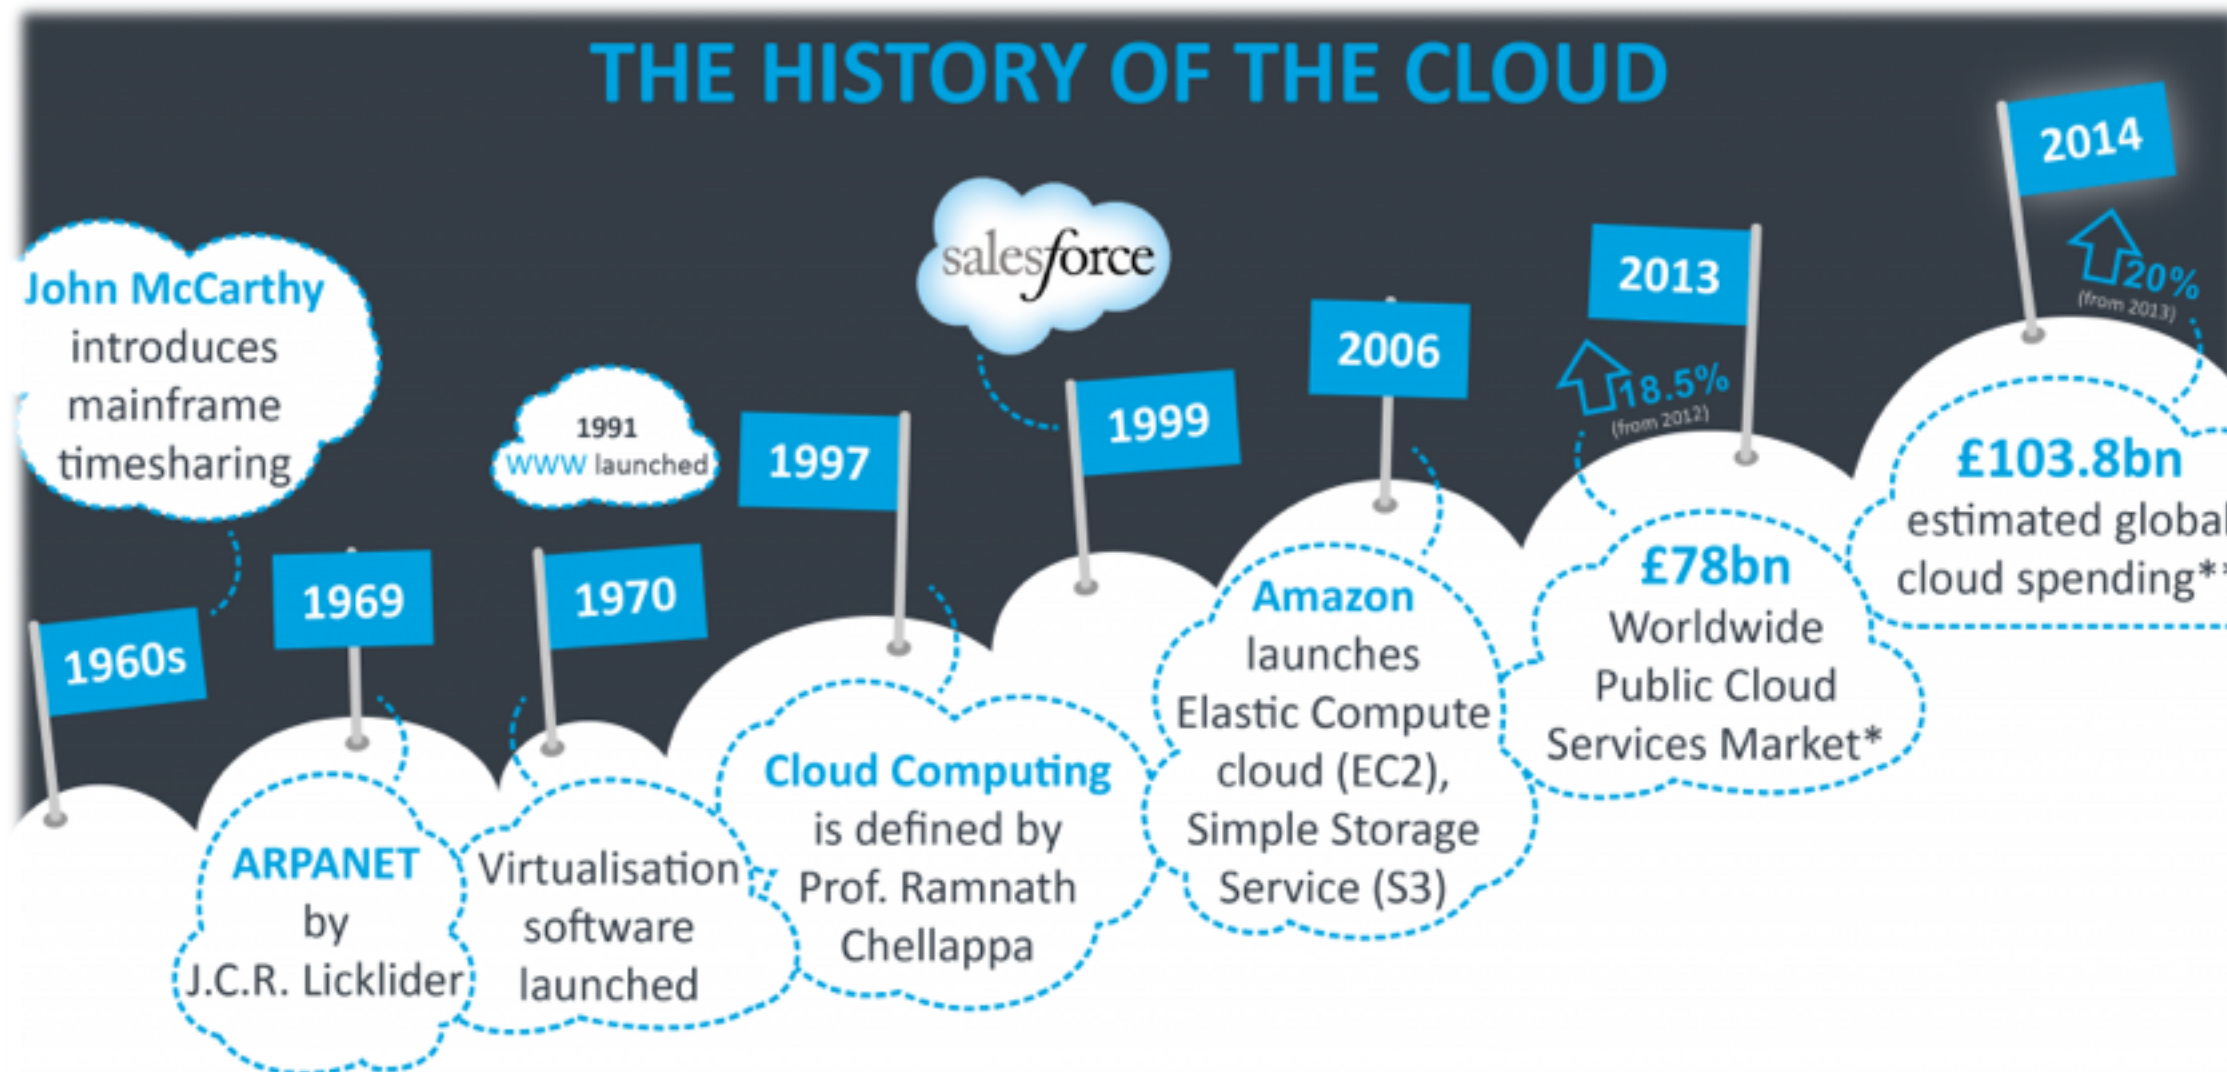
THE HISTORY OF THE CLOUD

John McCarthy introduces mainframe timesharing

1960s

1969

ARPANET by J.C.R. Licklider

1991 WWW launched

1970

Virtualisation software launched

1997

Cloud Computing is defined by Prof. Ramnath Chellappa

salesforce

1999

2006

Amazon launches Elastic Compute cloud (EC2), Simple Storage Service (S3)

2013

18.5% (from 2012)

£78bn Worldwide Public Cloud Services Market*

2014

20% (from 2013)

£103.8bn estimated global cloud spending*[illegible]